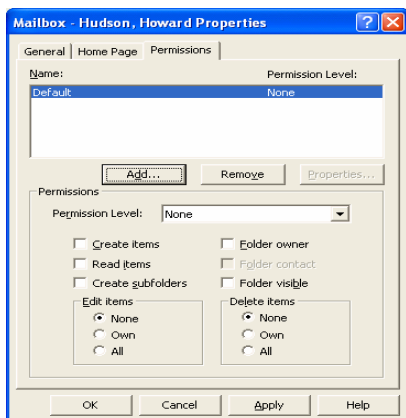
Mailbox - Hudson, Howard Properties

General | Home Page | Permissions

Name:
Permission Level:

Default
None

Add...
Remove
Properties...

Permissions

Permission Level: None

Create items
Folder owner
Read items
Folder contact
Create subfolders
Folder visible

Edit items
None
Own
All

Delete items
None
Own
All

OK
Cancel
Apply
Help